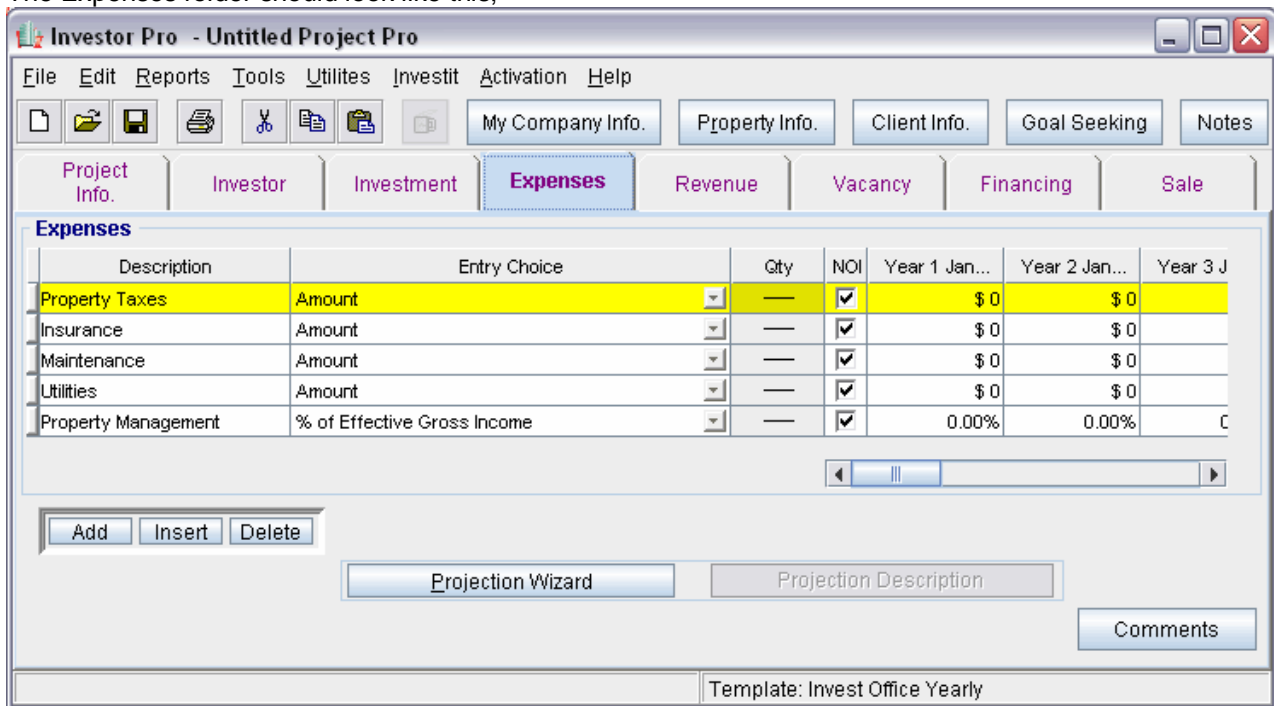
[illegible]

Investor Pro - Untitled Project Pro

File Edit Reports Tools Utilites Investit Activation Help

My Company Info. Property Info. Client Info. Goal Seeking Notes

Project Info. | Investor | Investment | Expenses | Revenue | Vacancy | Financing | Sale

Expenses

| Description | Entry Choice | Qty | NOI | Year 1 Jan... | Year 2 Jan... | Year 3 J |
|---|---|---|---|---|---|---|
| Property Taxes | Amount | — | ☑ | $ 0 | $ 0 | |
| Insurance | Amount | — | ☑ | $ 0 | $ 0 | |
| Maintenance | Amount | — | ☑ | $ 0 | $ 0 | |
| Utilities | Amount | — | ☑ | $ 0 | $ 0 | |
| Property Management | % of Effective Gross Income | — | ☑ | 0.00% | 0.00% | C |

Add Insert Delete

Projection Wizard Projection Description

Comments

Template: Invest Office Yearly